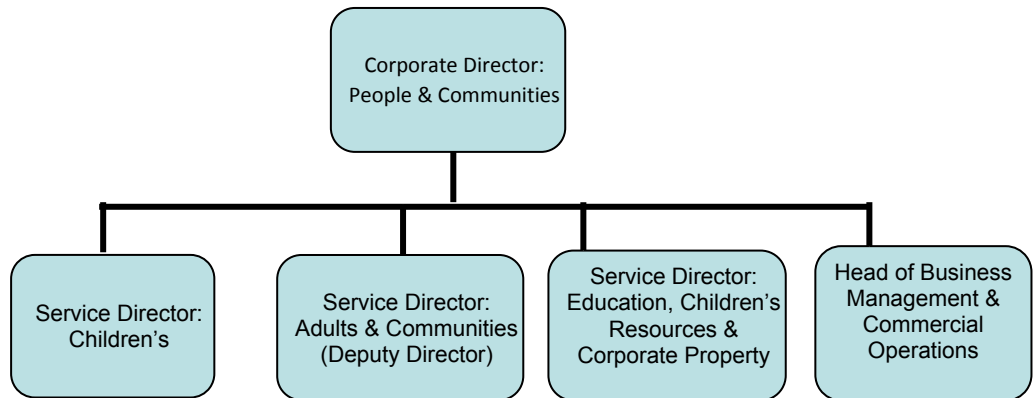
Corporate Director: People & Communities

Service Director: Children's

Service Director: Adults & Communities (Deputy Director)

Service Director: Education, Children's Resources & Corporate Property

Head of Business Management & Commercial Operations